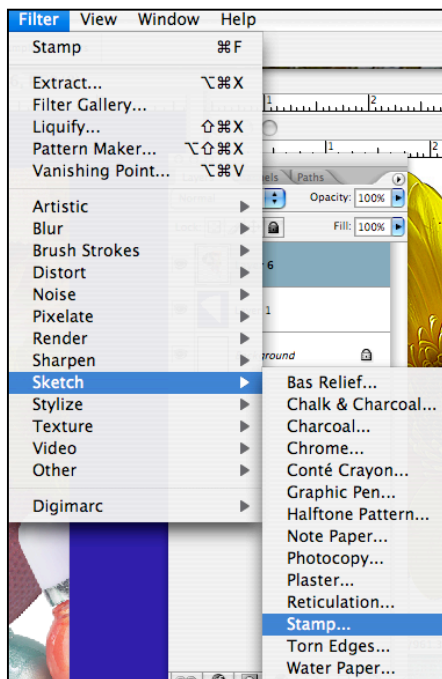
Filter View Window Help

Stamp ⌘F

Extract... ⌥⌘X
Filter Gallery...
Liquify... ⇧⌘X
Pattern Maker... ⌥⇧⌘X
Vanishing Point... ⌥⌘V

Artistic
Blur
Brush Strokes
Distort
Noise
Pixelate
Render
Sharpen
Sketch
Stylize
Texture
Video
Other

Digimarc

Bas Relief...
Chalk & Charcoal...
Charcoal...
Chrome...
Conté Crayon...
Graphic Pen...
Halftone Pattern...
Note Paper...
Photocopy...
Plaster...
Reticulation...
Stamp...
Torn Edges...
Water Paper...

1 2
1 2
nels Paths
Opacity: 100%
Fill: 100%
6
1
round